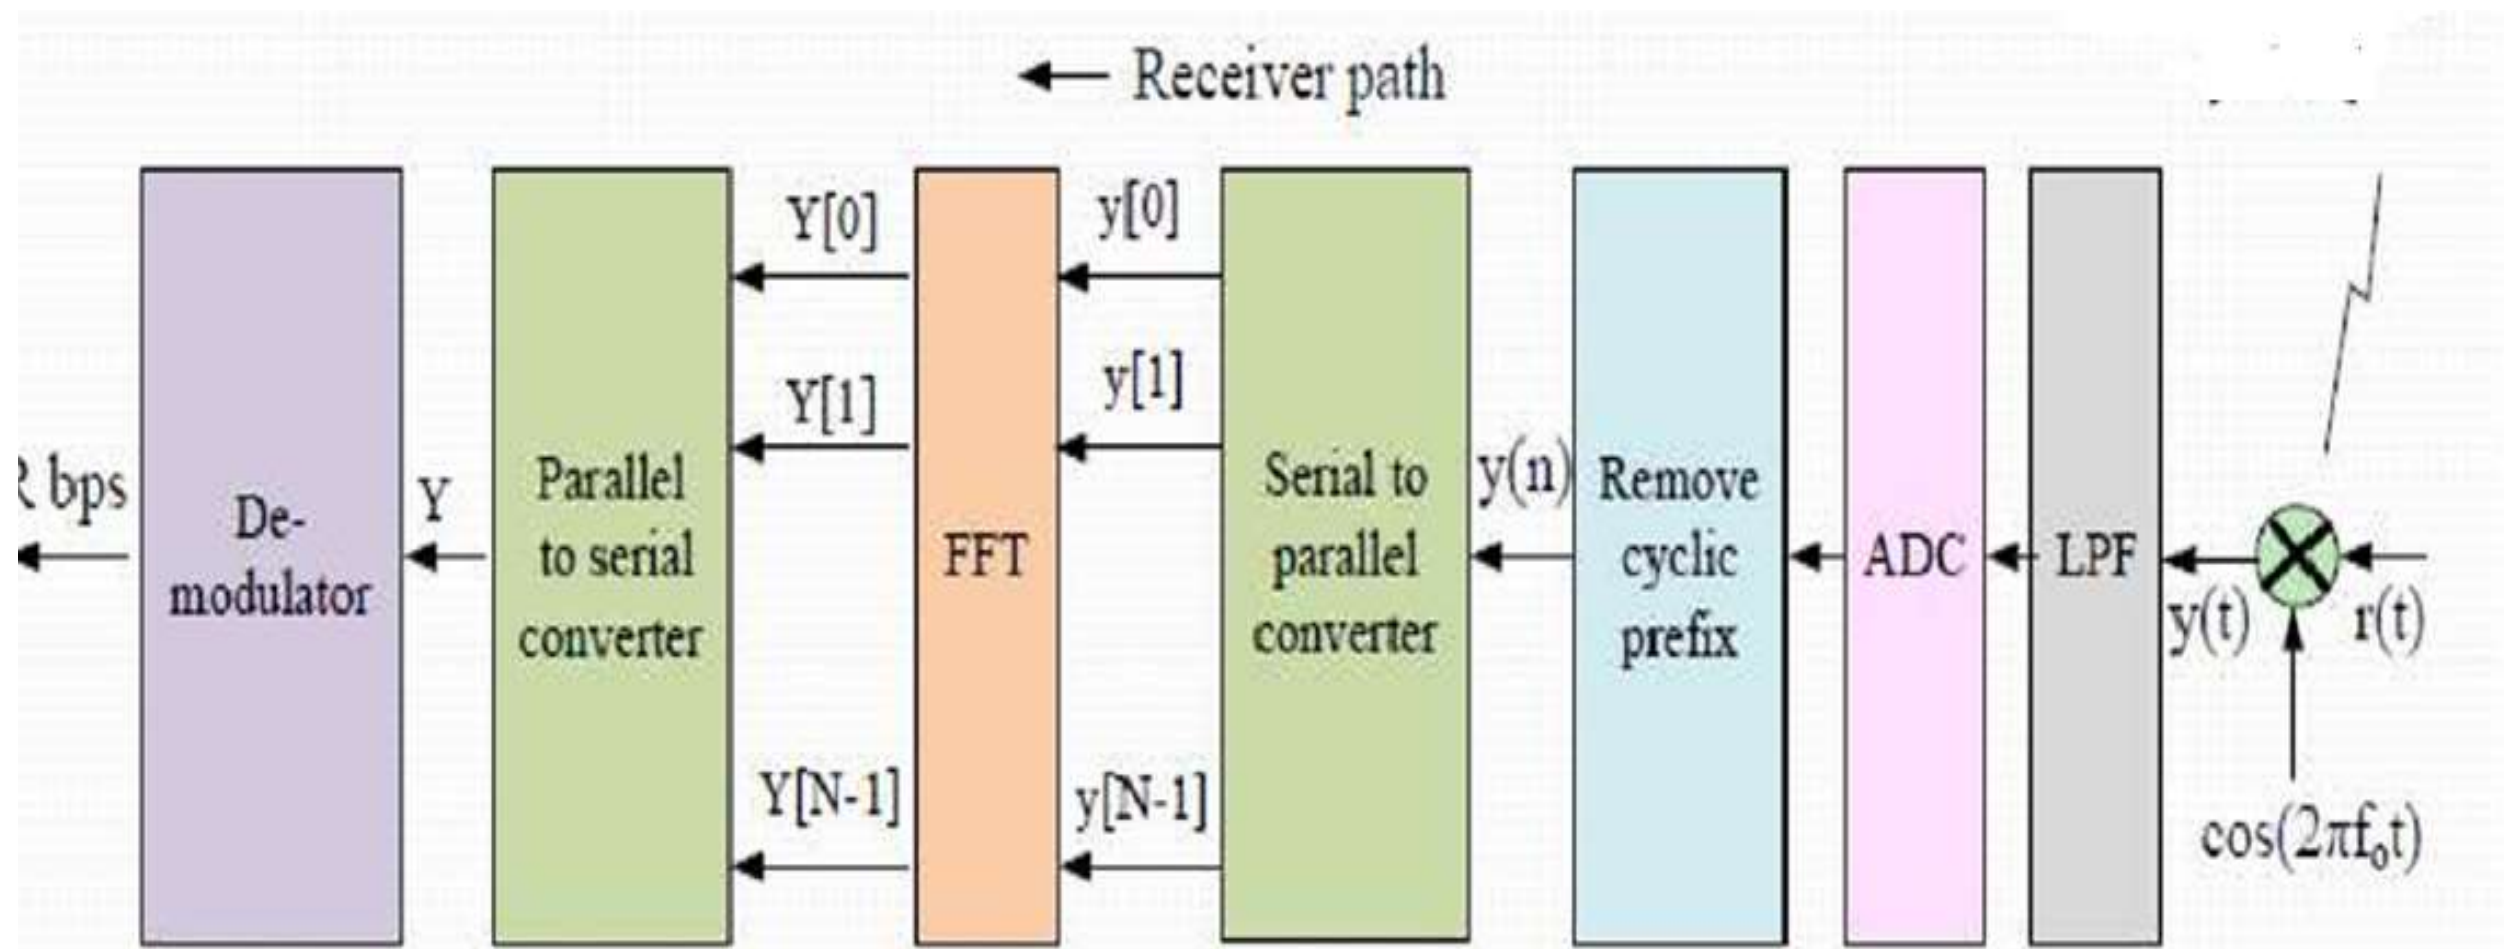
← Receiver path

R bps

De-modulator

Y

Parallel to serial converter

Y[0]

Y[1]

Y[N-1]

FFT

y[0]

y[1]

y[N-1]

Serial to parallel converter

y(n)

Remove cyclic prefix

ADC

LPF

y(t)

r(t)

$\cos(2\pi f_o t)$